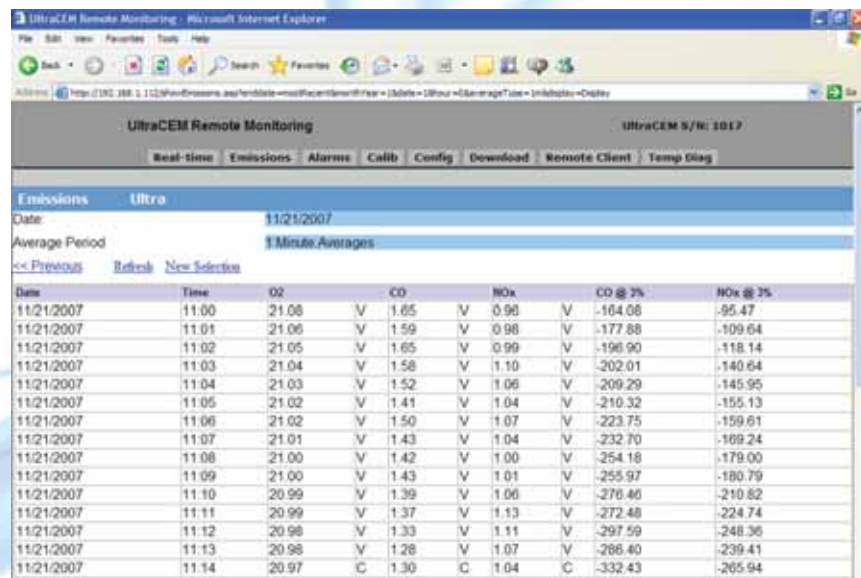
UltraCEM Remote Monitoring - Microsoft Internet Explorer

File Edit View Favorites Tools Help

Back Search Favorites

Address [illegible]

UltraCEM Remote Monitoring

UltraCEM S/N: 1017

Real-time | Emissions | Alarms | Calib | Config | Download | Remote Client | Temp Diag

Emissions Ultra

Date: 11/21/2007

Average Period 1 Minute Averages

<< Previous Refresh New Selection

| Date | Time | O2 | | CO | | NOx | | CO @ 3% | NOx @ 3% |
|---|---|---|---|---|---|---|---|---|---|
| 11/21/2007 | 11:00 | 21.08 | V | 1.65 | V | 0.96 | V | -164.08 | -95.47 |
| 11/21/2007 | 11:01 | 21.06 | V | 1.59 | V | 0.98 | V | -177.88 | -109.64 |
| 11/21/2007 | 11:02 | 21.05 | V | 1.65 | V | 0.99 | V | -196.90 | -118.14 |
| 11/21/2007 | 11:03 | 21.04 | V | 1.58 | V | 1.10 | V | -202.01 | -140.64 |
| 11/21/2007 | 11:04 | 21.03 | V | 1.52 | V | 1.06 | V | -209.29 | -145.95 |
| 11/21/2007 | 11:05 | 21.02 | V | 1.41 | V | 1.04 | V | -210.32 | -155.13 |
| 11/21/2007 | 11:06 | 21.02 | V | 1.50 | V | 1.07 | V | -223.75 | -159.61 |
| 11/21/2007 | 11:07 | 21.01 | V | 1.43 | V | 1.04 | V | -232.70 | -169.24 |
| 11/21/2007 | 11:08 | 21.00 | V | 1.42 | V | 1.00 | V | -254.18 | -179.00 |
| 11/21/2007 | 11:09 | 21.00 | V | 1.43 | V | 1.01 | V | -255.97 | -180.79 |
| 11/21/2007 | 11:10 | 20.99 | V | 1.39 | V | 1.06 | V | -276.46 | -210.82 |
| 11/21/2007 | 11:11 | 20.99 | V | 1.37 | V | 1.13 | V | -272.48 | -224.74 |
| 11/21/2007 | 11:12 | 20.98 | V | 1.33 | V | 1.11 | V | -297.59 | -248.36 |
| 11/21/2007 | 11:13 | 20.98 | V | 1.28 | V | 1.07 | V | -286.40 | -239.41 |
| 11/21/2007 | 11:14 | 20.97 | C | 1.30 | C | 1.04 | C | -332.43 | -265.94 |